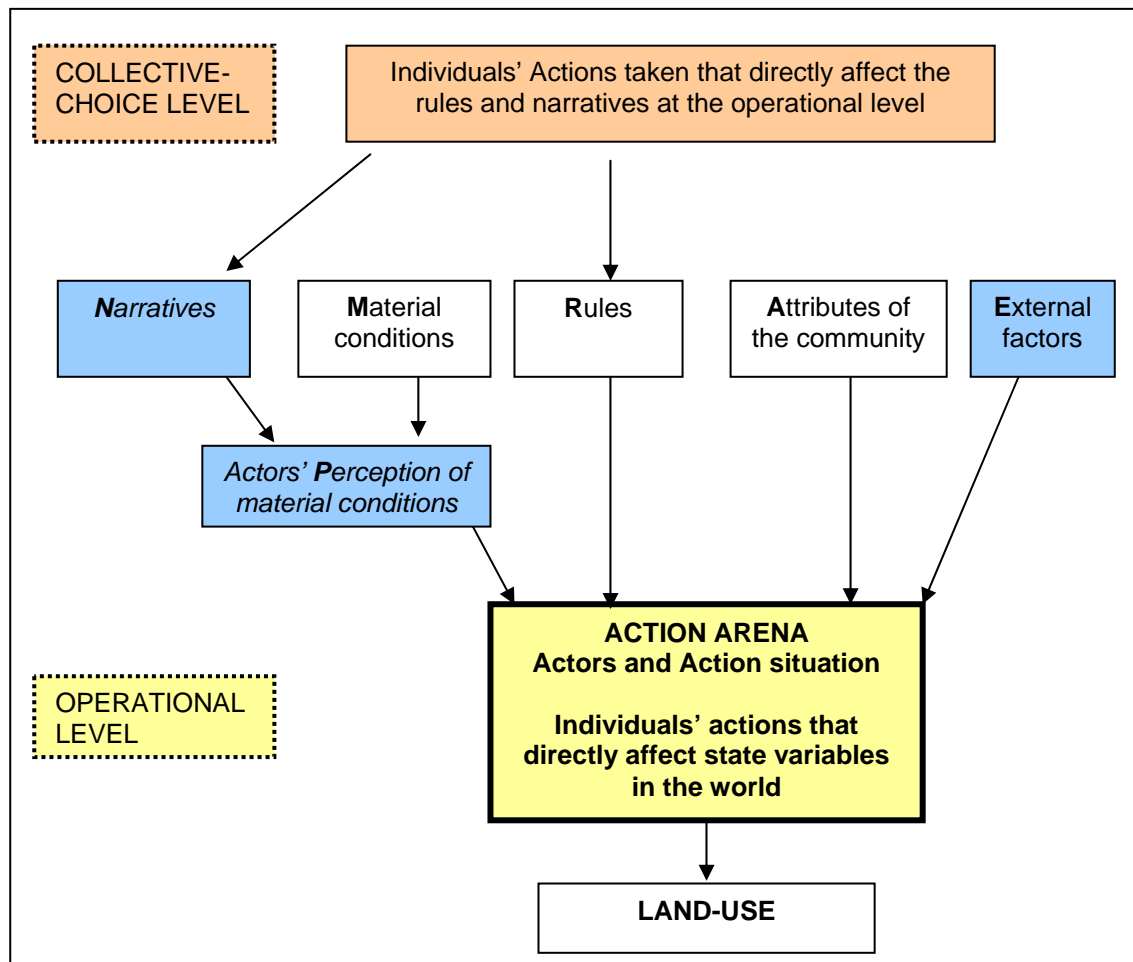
COLLECTIVE-CHOICE LEVEL

Individuals' Actions taken that directly affect the rules and narratives at the operational level

Narratives

Material conditions

Rules

Attributes of the community

External factors

Actors' Perception of material conditions

OPERATIONAL LEVEL

ACTION ARENA
Actors and Action situation

Individuals' actions that directly affect state variables in the world

LAND-USE